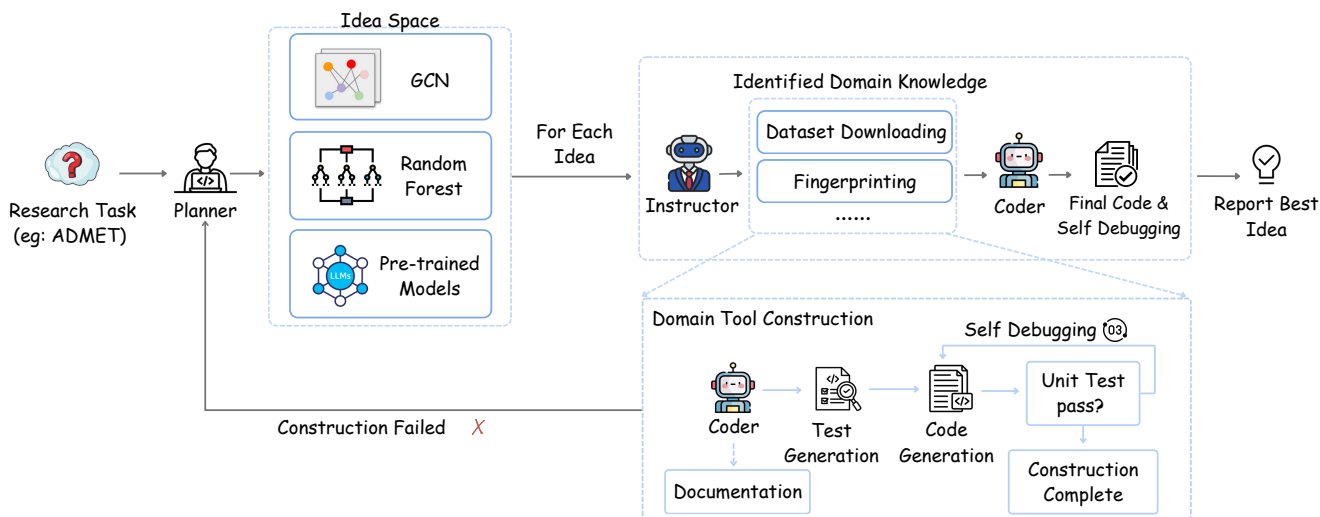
Research Task (eg: ADMET)

Planner

Idea Space

GCN

Random Forest

LLMs

Pre-trained Models

For Each Idea

Identified Domain Knowledge

Instructor

Dataset Downloading

Fingerprinting

......

Coder

Final Code & Self Debugging

Report Best Idea

Domain Tool Construction

Self Debugging 03

Coder

Test Generation

Code Generation

Unit Test pass?

Construction Complete

Documentation

Construction Failed X